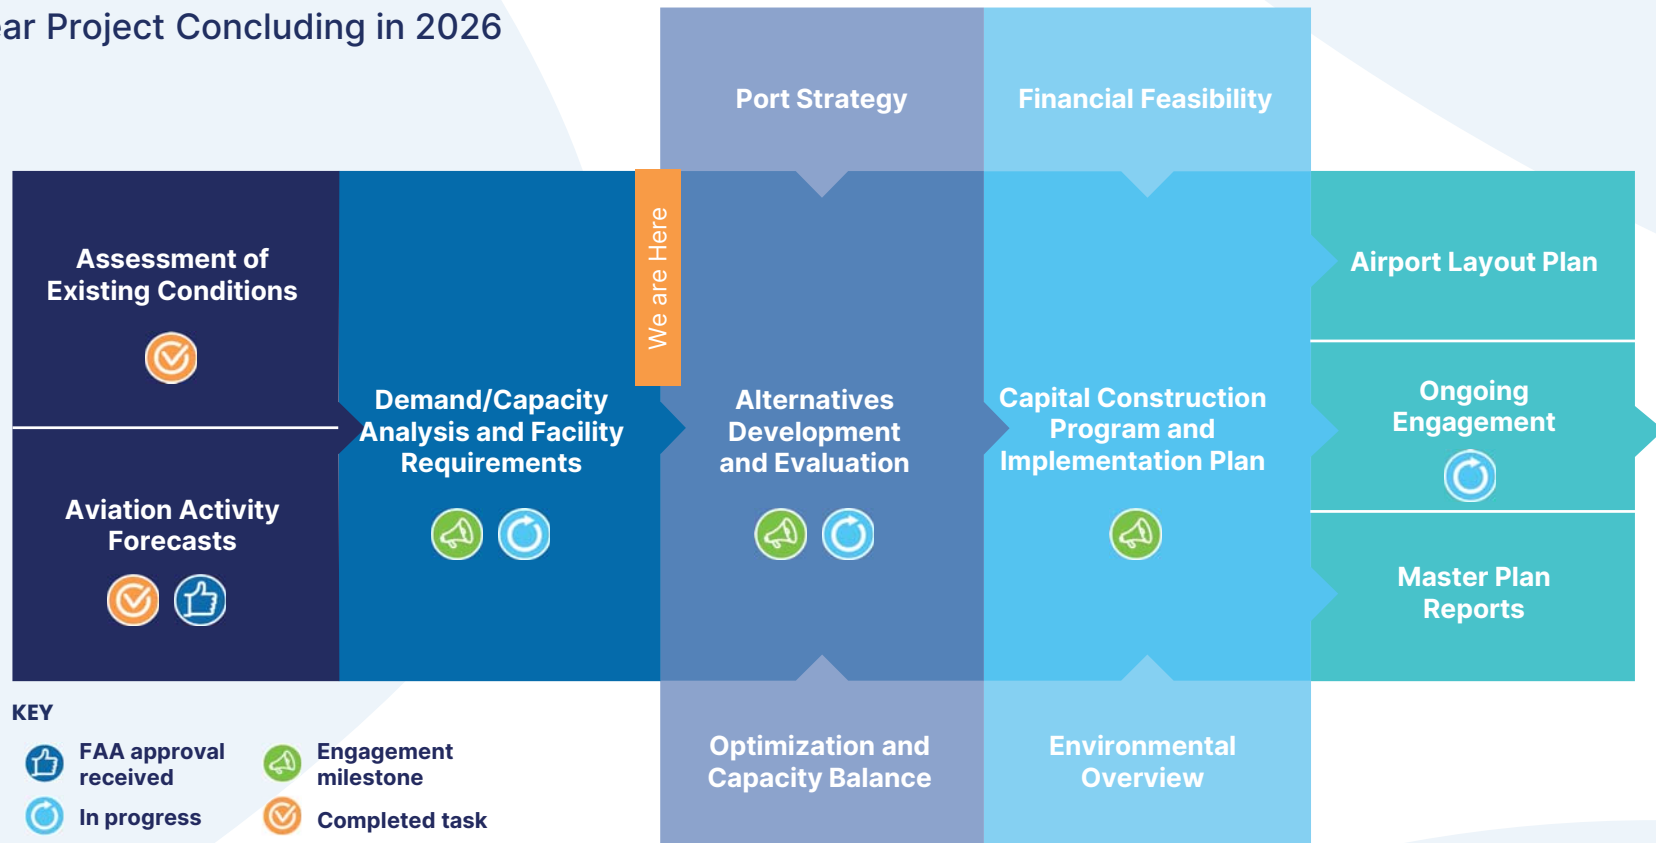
ar Project Concluding in 2026

Port Strategy

Financial Feasibility

Assessment of Existing Conditions

Aviation Activity Forecasts

Demand/Capacity Analysis and Facility Requirements

We are Here

Alternatives Development and Evaluation

Capital Construction Program and Implementation Plan

Airport Layout Plan

Ongoing Engagement

Master Plan Reports

Optimization and Capacity Balance

Environmental Overview

KEY

FAA approval received

Engagement milestone

In progress

Completed task